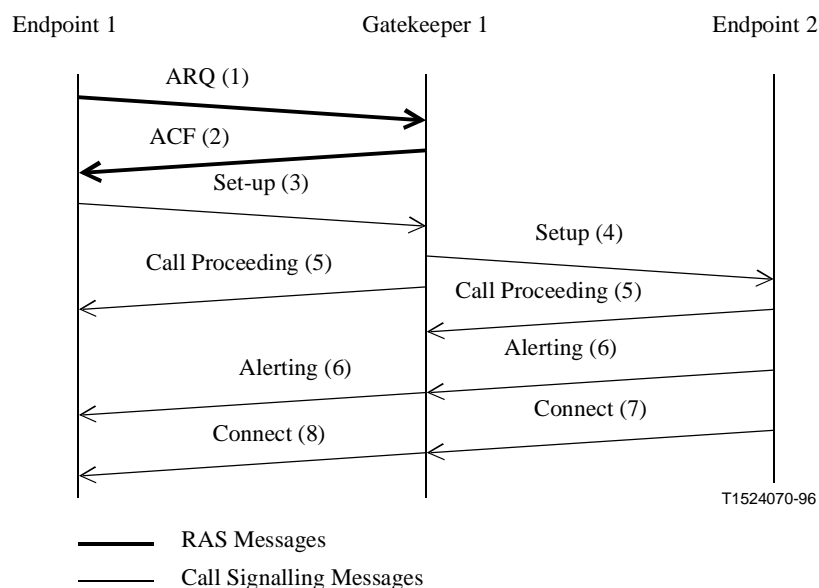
Endpoint 1

Gatekeeper 1

Endpoint 2

ARQ (1)

ACF (2)

Set-up (3)

Setup (4)

Call Proceeding (5)

Call Proceeding (5)

Alerting (6)

Alerting (6)

Connect (7)

Connect (8)

T1524070-96

RAS Messages

Call Signalling Messages